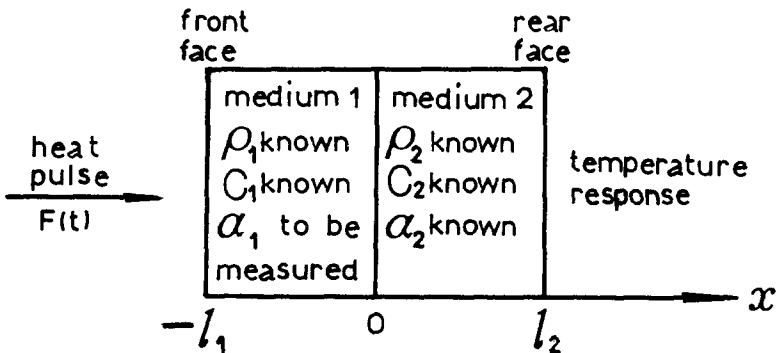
front face

rear face

heat pulse

F(t)

medium 1

$\rho_1$ known

$C_1$ known

$\alpha_1$ to be measured

medium 2

$\rho_2$ known

$C_2$ known

$\alpha_2$ known

temperature response

$x$

$-l_1$

0

$l_2$